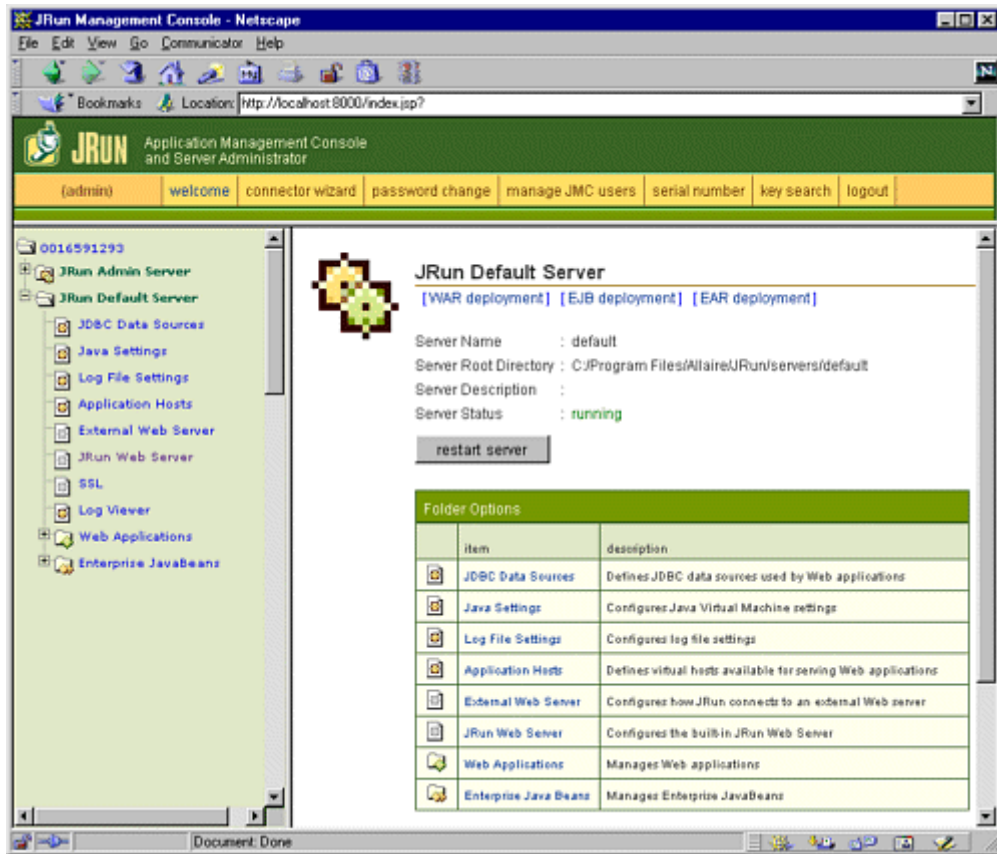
JRun Management Console - Netscape

File Edit View Go Communicator Help

Bookmarks Location: http://localhost:8000/index.jsp?

JRUN Application Management Console and Server Administrator

(admin) | welcome | connector wizard | password change | manage JMC users | serial number | key search | logout

0016591293
JRun Admin Server
JRun Default Server
JDBC Data Sources
Java Settings
Log File Settings
Application Hosts
External Web Server
JRun Web Server
SSL
Log Viewer
Web Applications
Enterprise JavaBeans

JRun Default Server

[WAR deployment] [EJB deployment] [EAR deployment]

Server Name : default
Server Root Directory : C:/Program Files/Allaire/JRun/servers/default
Server Description :
Server Status : running

restart server

Folder Options

| | item | description |
|---|---|---|
| | JDBC Data Sources | Defines JDBC data sources used by Web applications |
| | Java Settings | Configures Java Virtual Machine settings |
| | Log File Settings | Configures log file settings |
| | Application Hosts | Defines virtual hosts available for serving Web applications |
| | External Web Server | Configures how JRun connects to an external Web server |
| | JRun Web Server | Configures the built-in JRun Web Server |
| | Web Applications | Manages Web applications |
| | Enterprise Java Beans | Manages Enterprise JavaBeans |

Document: Done